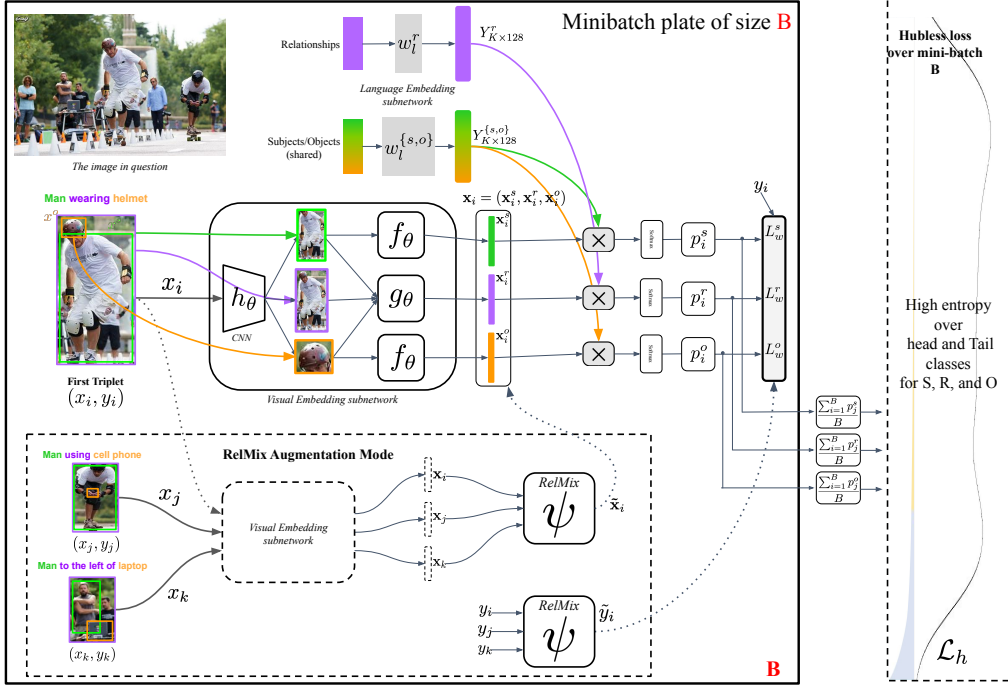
Minibatch plate of size B

Relationships
$w_l^r$
$Y^r_{K\times128}$
Language Embedding subnetwork

Subjects/Objects (shared)
$w_l^{\{s,o\}}$
$Y^{\{s,o\}}_{K\times128}$

The image in question

Hubless loss over mini-batch B

Man wearing helmet
$x^c$
$x_i$
$h_\theta$
CNN
$f_\theta$
$g_\theta$
$f_\theta$
Visual Embedding subnetwork
First Triplet
$(x_i, y_i)$

$\mathbf{x}_i = (\mathbf{x}_i^s, \mathbf{x}_i^r, \mathbf{x}_i^o)$
$\mathbf{x}_i^s$
$\mathbf{x}_i^r$
$\mathbf{x}_i^o$
Softmax
Softmax
Softmax
$p_i^s$
$p_i^r$
$p_i^o$
$y_i$
$L_w^s$
$L_w^r$
$L_w^o$

$\frac{\sum_{j=1}^B p_j^s}{B}$
$\frac{\sum_{j=1}^B p_j^r}{B}$
$\frac{\sum_{j=1}^B p_j^o}{B}$

High entropy over head and Tail classes for S, R, and O

RelMix Augmentation Mode
Man using cell phone
$x_j$
$(x_j, y_j)$
Man to the left of laptop
$x_k$
$(x_k, y_k)$
Visual Embedding subnetwork
$\mathbf{x}_i$
$\mathbf{x}_j$
$\mathbf{x}_k$
RelMix
$\psi$
$\tilde{\mathbf{x}}_i$
$y_i$
$y_j$
$y_k$
RelMix
$\psi$
$\tilde{y}_i$
B
$\mathcal{L}_h$